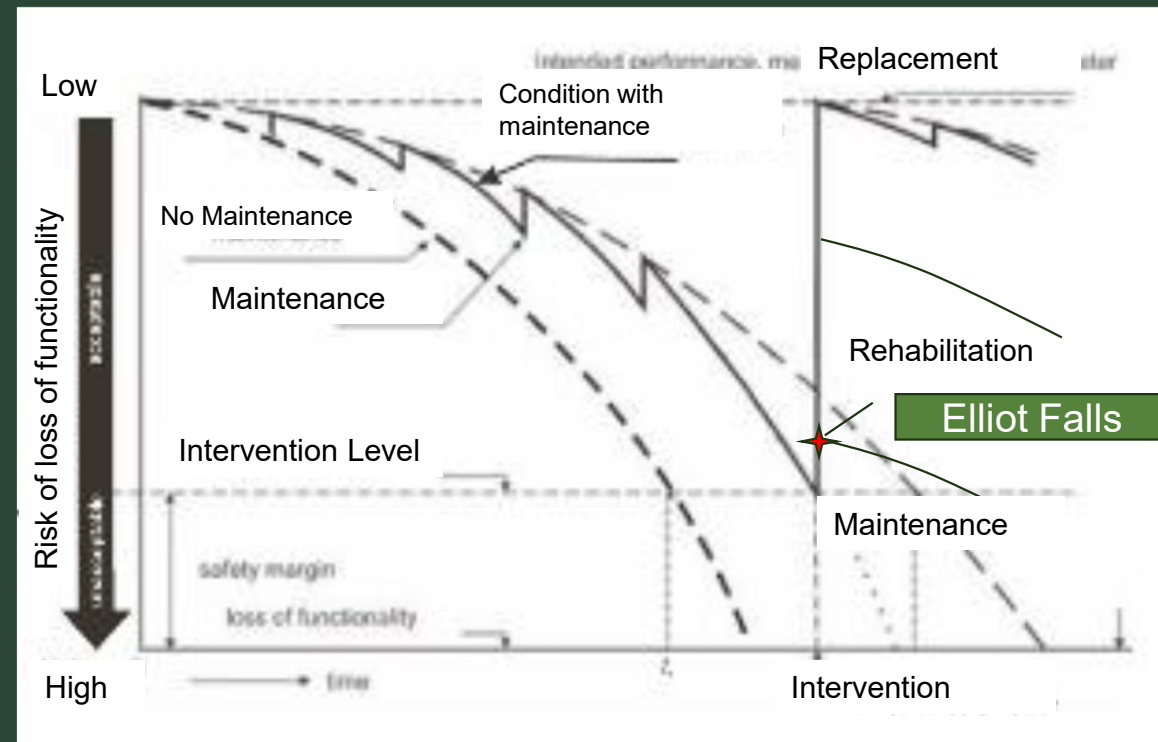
Intended performance, ma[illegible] Replacement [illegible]

Low

Condition with maintenance

No Maintenance

Maintenance

Risk of loss of functionality

Rehabilitation

Elliot Falls

Intervention Level

Maintenance

safety margin

loss of functionality

$t_1$

High

time

Intervention